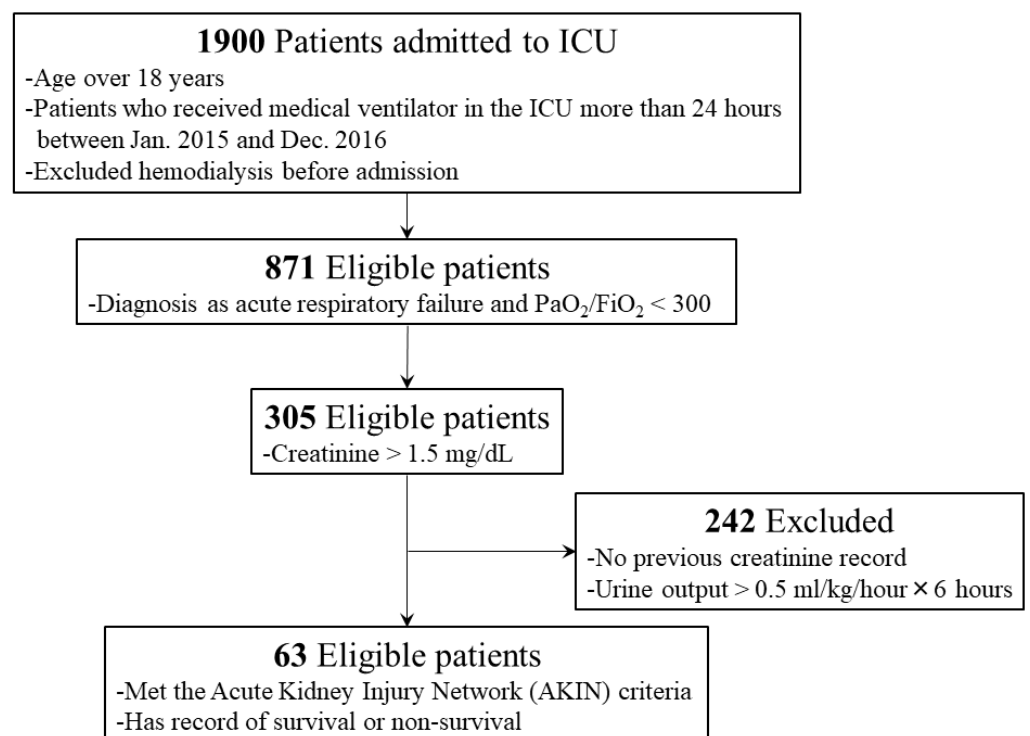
**1900** Patients admitted to ICU
-Age over 18 years
-Patients who received medical ventilator in the ICU more than 24 hours between Jan. 2015 and Dec. 2016
-Excluded hemodialysis before admission

**871** Eligible patients
-Diagnosis as acute respiratory failure and $PaO_2/FiO_2 < 300$

**305** Eligible patients
-Creatinine > 1.5 mg/dL

**242** Excluded
-No previous creatinine record
-Urine output > 0.5 ml/kg/hour × 6 hours

**63** Eligible patients
-Met the Acute Kidney Injury Network (AKIN) criteria
-Has record of survival or non-survival